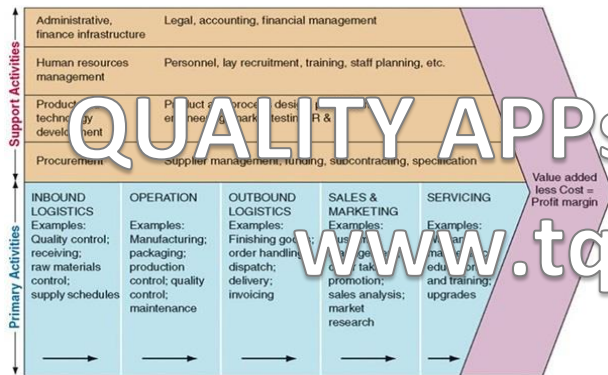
Support Activities

Administrative, finance infrastructure | Legal, accounting, financial management

Human resources management | Personnel, lay recruitment, training, staff planning, etc.

Product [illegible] technology development | Product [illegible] process design, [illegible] engineering, market testing, R & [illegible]

Procurement | Supplier management, funding, subcontracting, specification

QUALITY APPs

Value added less Cost = Profit margin

Primary Activities

INBOUND LOGISTICS
Examples: Quality control; receiving; raw materials control; supply schedules

OPERATION
Examples: Manufacturing; packaging; production control; quality control; maintenance

OUTBOUND LOGISTICS
Examples: Finishing goods; order handling; dispatch; delivery; invoicing

SALES & MARKETING
Examples: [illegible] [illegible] order taking; promotion; sales analysis; market research

SERVICING
Examples: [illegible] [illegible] education and training; upgrades

www.tq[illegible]